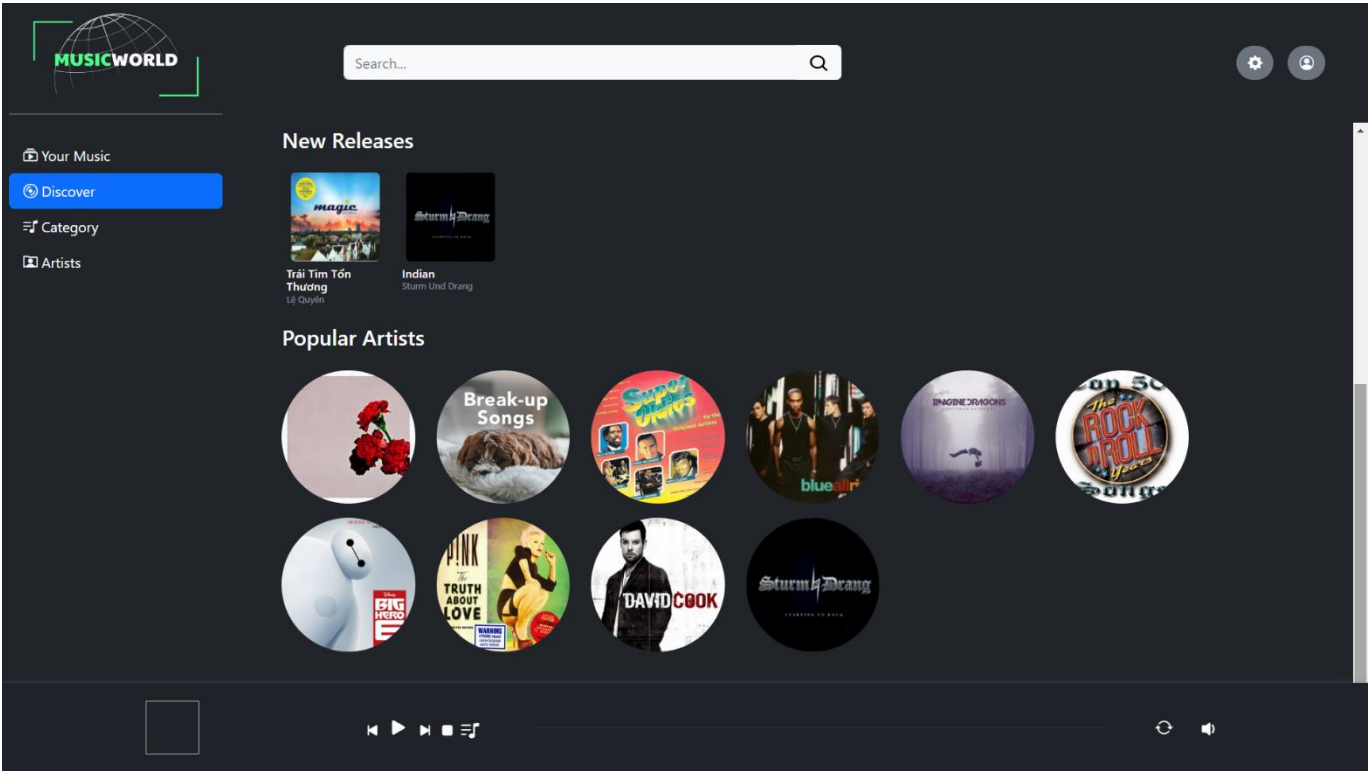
MUSICWORLD

Search...

Your Music
Discover
Category
Artists

New Releases

magic
Trái Tim Tổn Thương
Lệ Quyên

Sturm und Drang
Indian
Sturm Und Drang

Popular Artists

Break-up Songs

Super Oldies

blue

IMAGINE DRAGONS

The ROCK N ROLL Years

BIG HERO 6

P!NK The TRUTH ABOUT LOVE

DAVID COOK

Sturm und Drang